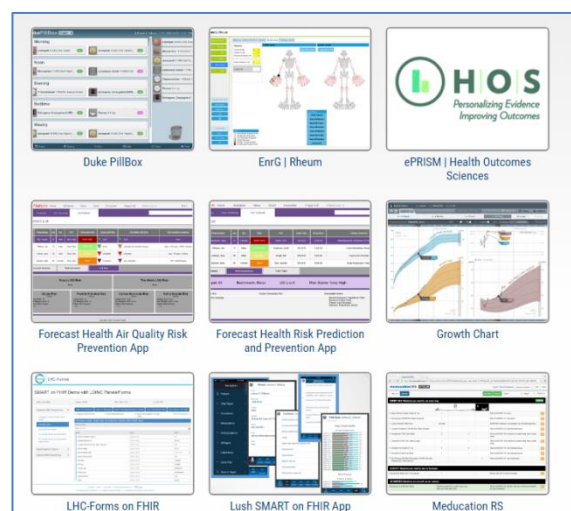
Duke PillBox

EnrG | Rheum

HOS
Personalizing Evidence
Improving Outcomes

ePRISM | Health Outcomes Sciences

Forecast Health Air Quality Risk Prevention App

Forecast Health Risk Prediction and Prevention App

Growth Chart

LHC-Forms

LHC-Forms on FHIR

Lush SMART on FHIR App

Meducation RS